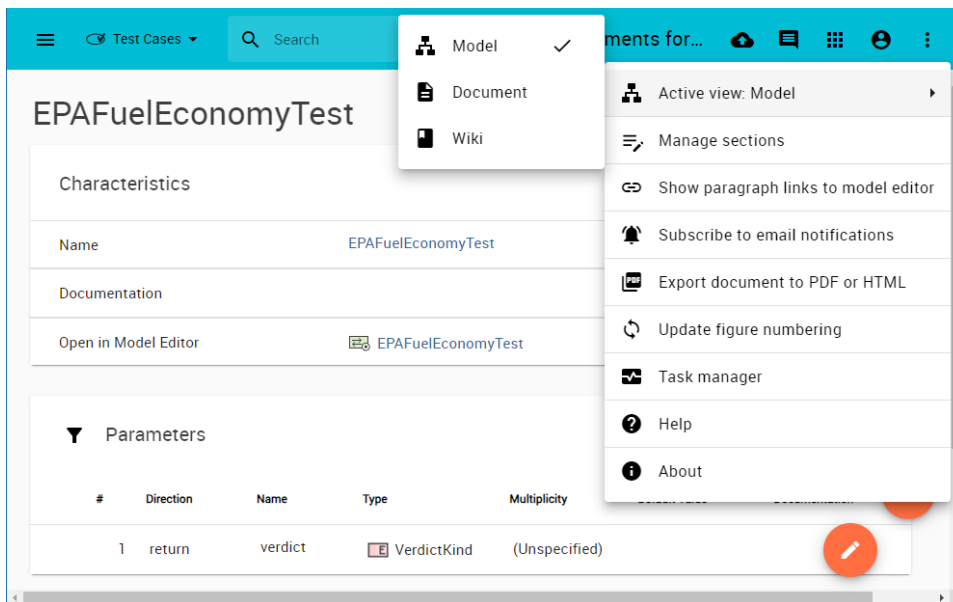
Test Cases

Search

ments for...

Model ✓

Document

Wiki

Active view: Model

Manage sections

Show paragraph links to model editor

Subscribe to email notifications

Export document to PDF or HTML

Update figure numbering

Task manager

Help

About

EPAFuelEconomyTest

Characteristics

| Name | EPAFuelEconomyTest |
|---|---|
| Documentation | |
| Open in Model Editor | EPAFuelEconomyTest |

Parameters

| # | Direction | Name | Type | Multiplicity |
|---|---|---|---|---|
| 1 | return | verdict | VerdictKind | (Unspecified) |